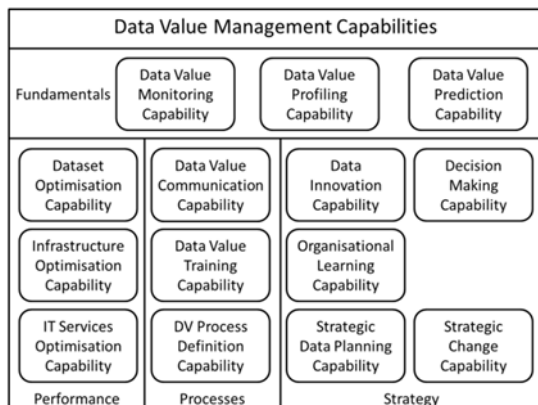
Data Value Management Capabilities

Fundamentals

Data Value Monitoring Capability

Data Value Profiling Capability

Data Value Prediction Capability

Dataset Optimisation Capability

Infrastructure Optimisation Capability

IT Services Optimisation Capability

Performance

Data Value Communication Capability

Data Value Training Capability

DV Process Definition Capability

Processes

Data Innovation Capability

Decision Making Capability

Organisational Learning Capability

Strategic Data Planning Capability

Strategic Change Capability

Strategy